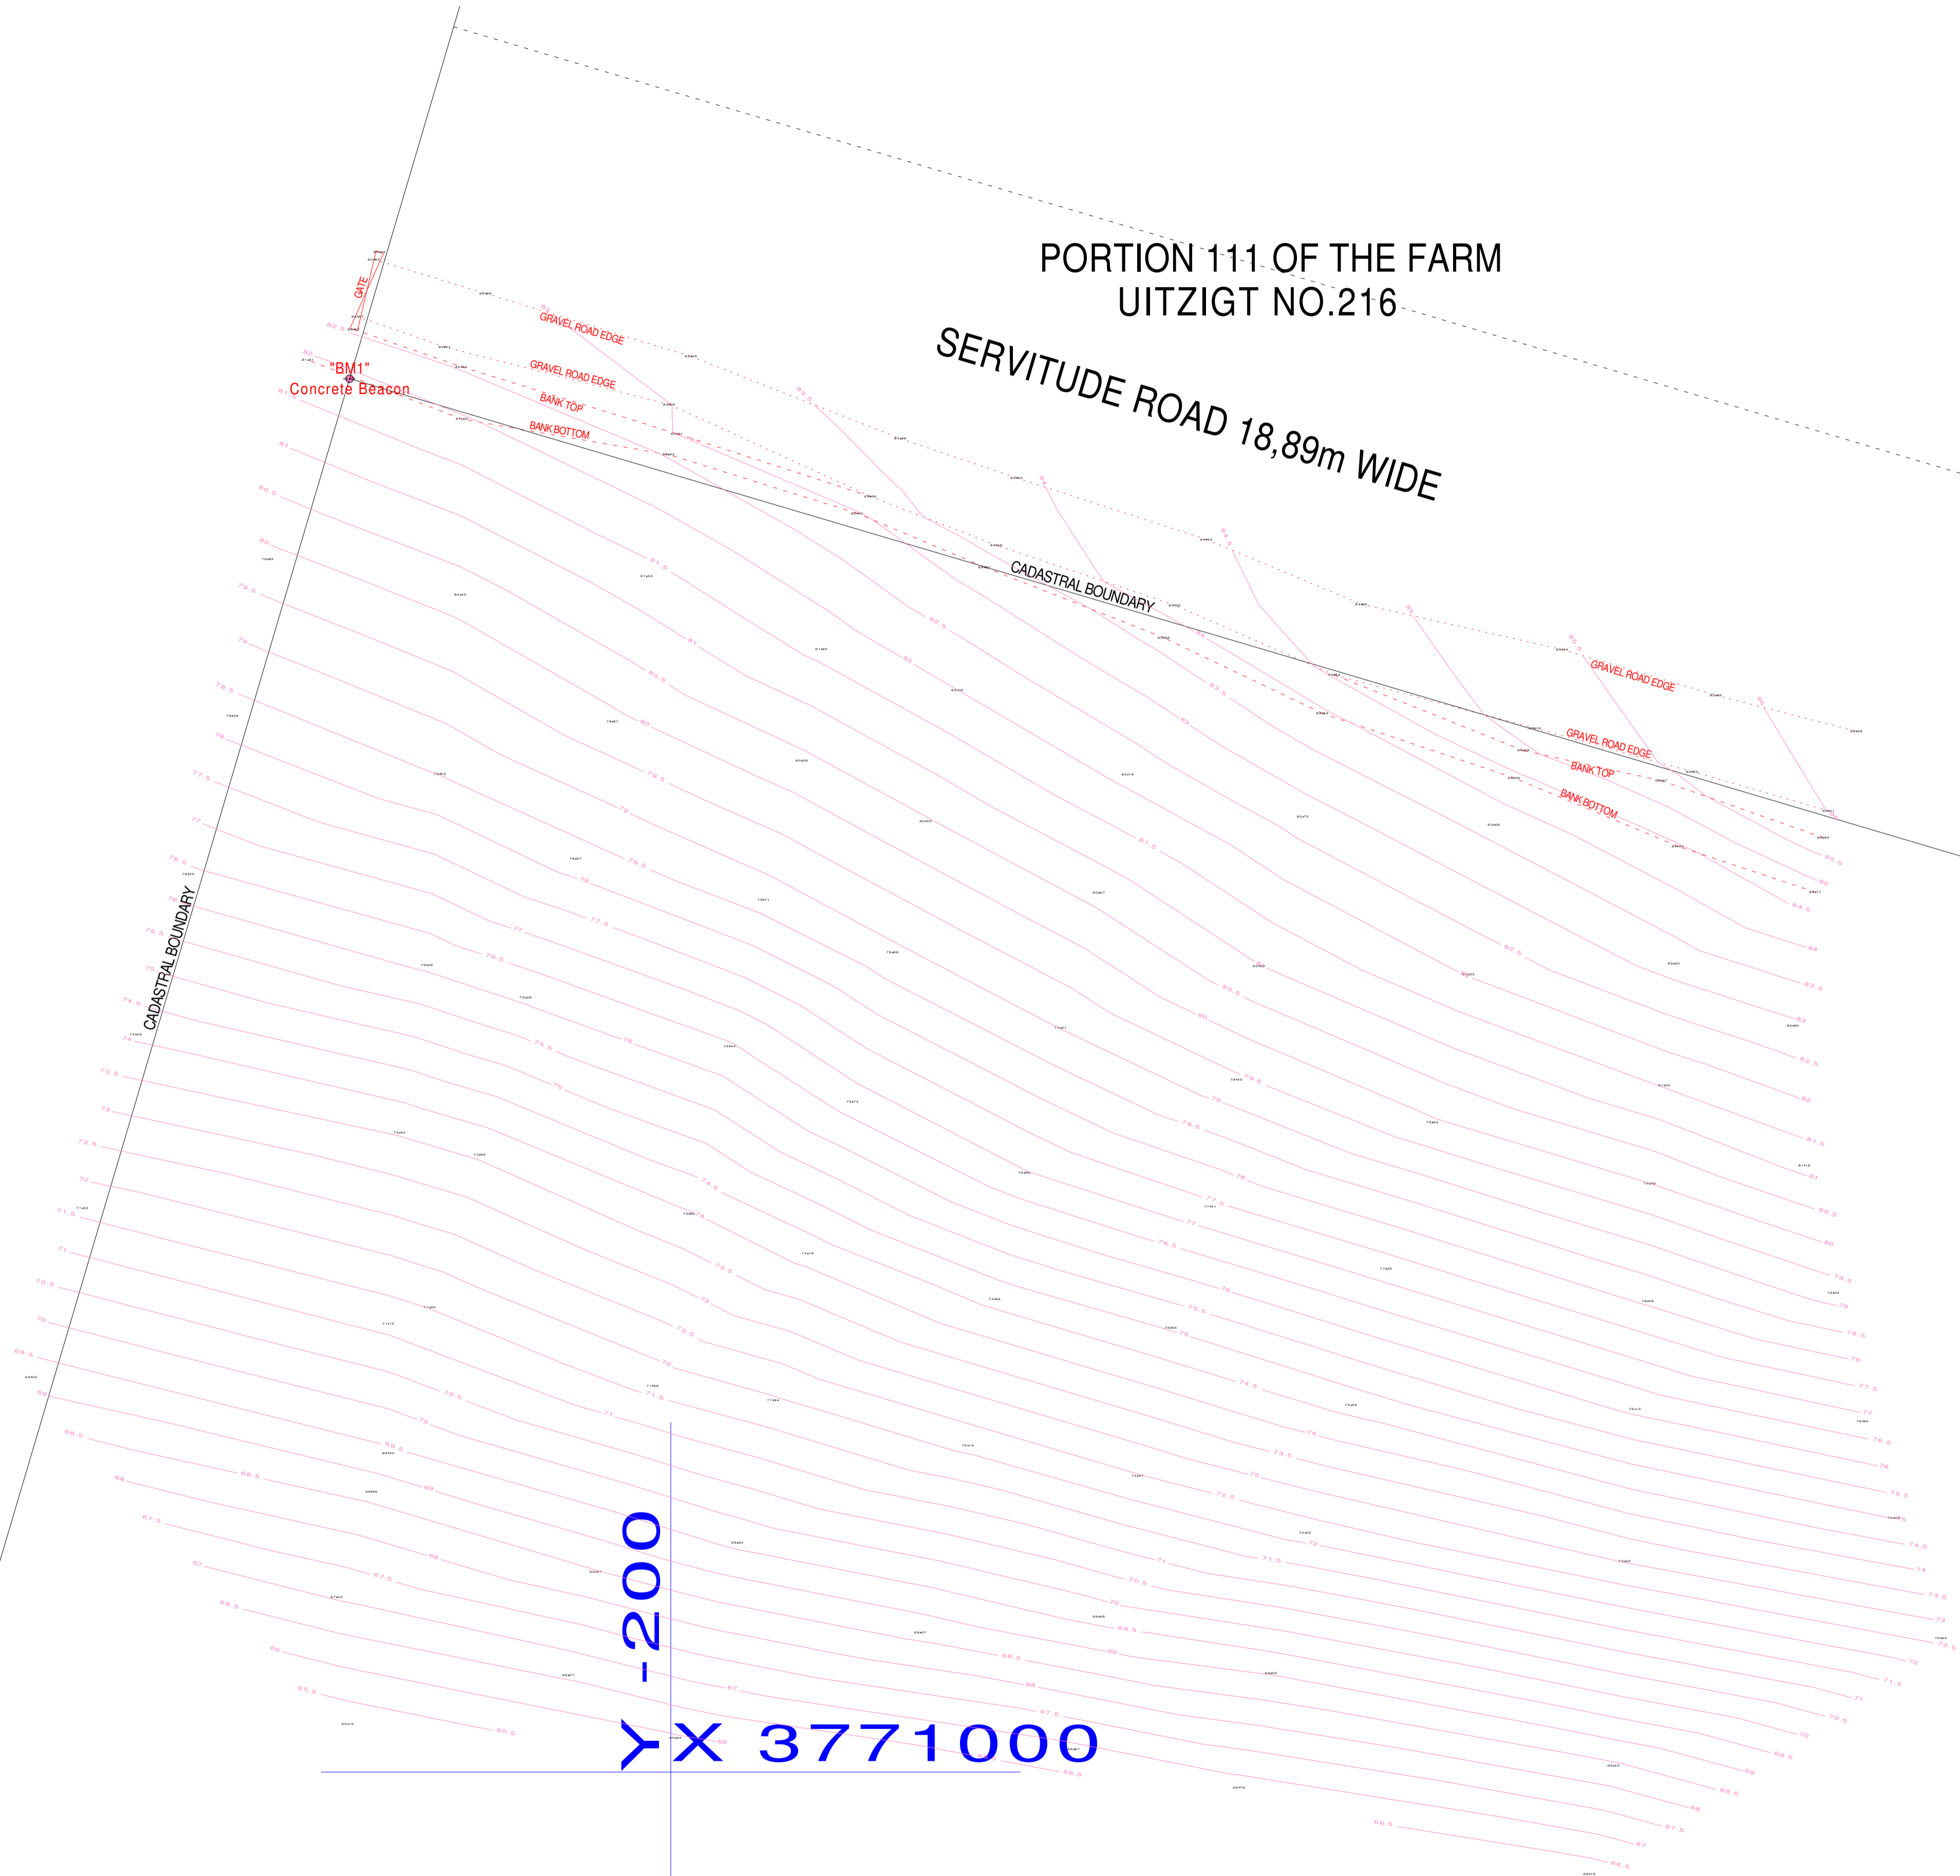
PORTION 111 OF THE FARM
UITZIGT NO.216

SERVITUDE ROAD 18,89m WIDE

GATE

GRAVEL ROAD EDGE
GRAVEL ROAD EDGE
BANK TOP
BANK BOTTOM

"BM1"
Concrete Beacon

CADASTRAL BOUNDARY

GRAVEL ROAD EDGE
GRAVEL ROAD EDGE
BANK TOP
BANK BOTTOM

CADASTRAL BOUNDARY

Y -200

X 3771000